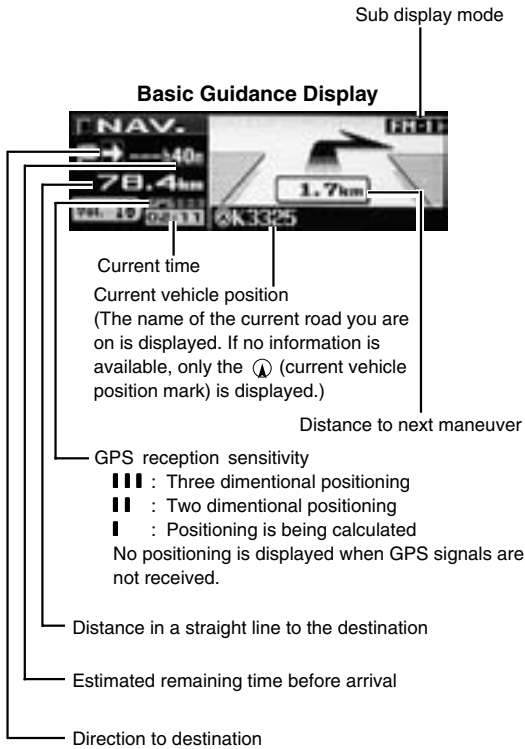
Sub display mode

Basic Guidance Display

NAV.

FM-1

40m

78.4km

1.7km

VOL 10

02:11

K3325

Current time

Current vehicle position
(The name of the current road you are on is displayed. If no information is available, only the (current vehicle position mark) is displayed.)

Distance to next maneuver

GPS reception sensitivity
▌▌▌ : Three dimentional positioning
▌▌ : Two dimentional positioning
▌ : Positioning is being calculated
No positioning is displayed when GPS signals are not received.

Distance in a straight line to the destination

Estimated remaining time before arrival

Direction to destination